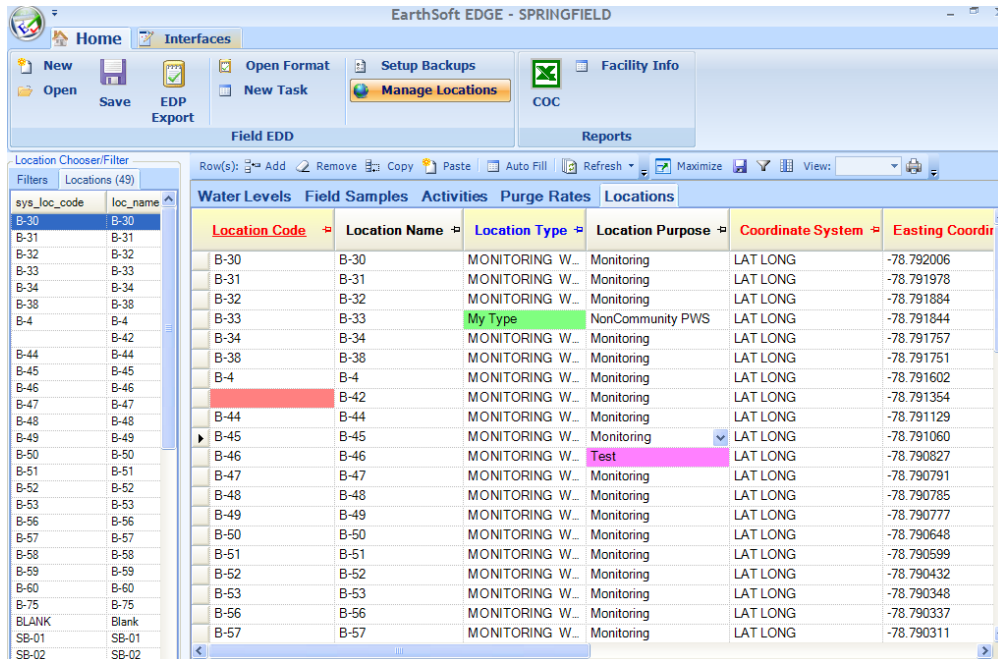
EarthSoft EDGE - SPRINGFIELD

Home Interfaces

New
Open
Save
EDP Export
Open Format
New Task
Setup Backups
Manage Locations
Field EDD
COC
Facility Info
Reports

Location Chooser/Filter
Filters Locations (49)

| sys_loc_code | loc_name |
|---|---|
| B-30 | B-30 |
| B-31 | B-31 |
| B-32 | B-32 |
| B-33 | B-33 |
| B-34 | B-34 |
| B-38 | B-38 |
| B-4 | B-4 |
| | B-42 |
| B-44 | B-44 |
| B-45 | B-45 |
| B-46 | B-46 |
| B-47 | B-47 |
| B-48 | B-48 |
| B-49 | B-49 |
| B-50 | B-50 |
| B-51 | B-51 |
| B-52 | B-52 |
| B-53 | B-53 |
| B-56 | B-56 |
| B-57 | B-57 |
| B-58 | B-58 |
| B-59 | B-59 |
| B-60 | B-60 |
| B-75 | B-75 |
| BLANK | Blank |
| SB-01 | SB-01 |
| SB-02 | SB-02 |

Row(s): Add Remove Copy Paste Auto Fill Refresh Maximize View:

Water Levels Field Samples Activities Purge Rates Locations

| Location Code | Location Name | Location Type | Location Purpose | Coordinate System | Easting Coordir |
|---|---|---|---|---|---|
| B-30 | B-30 | MONITORING W... | Monitoring | LAT LONG | -78.792006 |
| B-31 | B-31 | MONITORING W... | Monitoring | LAT LONG | -78.791978 |
| B-32 | B-32 | MONITORING W... | Monitoring | LAT LONG | -78.791884 |
| B-33 | B-33 | My Type | NonCommunity PWS | LAT LONG | -78.791844 |
| B-34 | B-34 | MONITORING W... | Monitoring | LAT LONG | -78.791757 |
| B-38 | B-38 | MONITORING W... | Monitoring | LAT LONG | -78.791751 |
| B-4 | B-4 | MONITORING W... | Monitoring | LAT LONG | -78.791602 |
| | B-42 | MONITORING W... | Monitoring | LAT LONG | -78.791354 |
| B-44 | B-44 | MONITORING W... | Monitoring | LAT LONG | -78.791129 |
| B-45 | B-45 | MONITORING W... | Monitoring | LAT LONG | -78.791060 |
| B-46 | B-46 | MONITORING W... | Test | LAT LONG | -78.790827 |
| B-47 | B-47 | MONITORING W... | Monitoring | LAT LONG | -78.790791 |
| B-48 | B-48 | MONITORING W... | Monitoring | LAT LONG | -78.790785 |
| B-49 | B-49 | MONITORING W... | Monitoring | LAT LONG | -78.790777 |
| B-50 | B-50 | MONITORING W... | Monitoring | LAT LONG | -78.790648 |
| B-51 | B-51 | MONITORING W... | Monitoring | LAT LONG | -78.790599 |
| B-52 | B-52 | MONITORING W... | Monitoring | LAT LONG | -78.790432 |
| B-53 | B-53 | MONITORING W... | Monitoring | LAT LONG | -78.790348 |
| B-56 | B-56 | MONITORING W... | Monitoring | LAT LONG | -78.790337 |
| B-57 | B-57 | MONITORING W... | Monitoring | LAT LONG | -78.790311 |